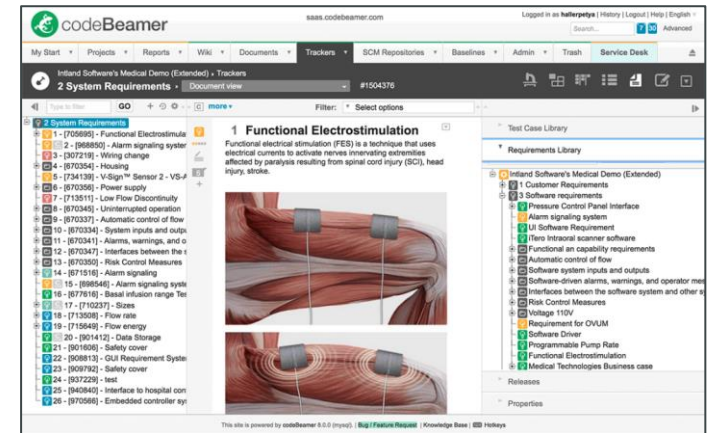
codeBeamer

saas.codebeamer.com

Logged in as hallerpetya | History | Logout | Help | English

Search... 7 30 Advanced

My Start ▾ Projects ▾ Reports ▾ Wiki ▾ Documents ▾ Trackers ▾ SCM Repositories ▾ Baselines ▾ Admin ▾ Trash Service Desk

Intland Software's Medical Demo (Extended) › Trackers

2 System Requirements › Document view

#1504376

Type to filter GO more ▾

Filter: Select options

2 System Requirements
1 - [705695] - Functional Electrostimula
2 - [968850] - Alarm signaling syster
3 - [307219] - Wiring change
4 - [670354] - Housing
5 - [734139] - V-Sign™ Sensor 2 - VS-A
6 - [670356] - Power supply
7 - [713511] - Low Flow Discontinuity
8 - [670345] - Uninterrupted operation
9 - [670337] - Automatic control of flow
10 - [670334] - System inputs and outpu
11 - [670341] - Alarms, warnings, and o
12 - [670347] - Interfaces between the s
13 - [670350] - Risk Control Measures
14 - [671516] - Alarm signaling
15 - [698546] - Alarm signaling syste
16 - [677616] - Basal infusion range Te
17 - [710237] - Sizes
18 - [713508] - Flow rate
19 - [715649] - Flow energy
20 - [901412] - Data Storage
21 - [901606] - Safety cover
22 - [908813] - GUI Requirement Syster
23 - [909792] - Safety cover
24 - [937229] - test
25 - [940840] - Interface to hospital con
26 - [970586] - Embedded controller sy

1 Functional Electrostimulation

Functional electrical stimulation (FES) is a technique that uses electrical currents to activate nerves innervating extremities affected by paralysis resulting from spinal cord injury (SCI), head injury, stroke.

Test Case Library

Requirements Library

Intland Software's Medical Demo (Extended)
1 Customer Requirements
3 Software requirements
Pressure Control Panel Interface
Alarm signaling system
UI Software Requirement
iTero Intraoral scanner software
Functional an capability requirements
Automatic control of flow
Software system inputs and outputs
Software-driven alarms, warnings, and operator mes
Interfaces between the software system and other sy
Risk Control Measures
Voltage 110V
Requirement for OVUM
Software Driver
Programmable Pump Rate
Functional Electrostimulation
Medical Technologies Business case

Releases

Properties

This site is powered by codeBeamer 8.0.0 (mysql). | Bug / Feature Request | Knowledge Base | Hotkeys